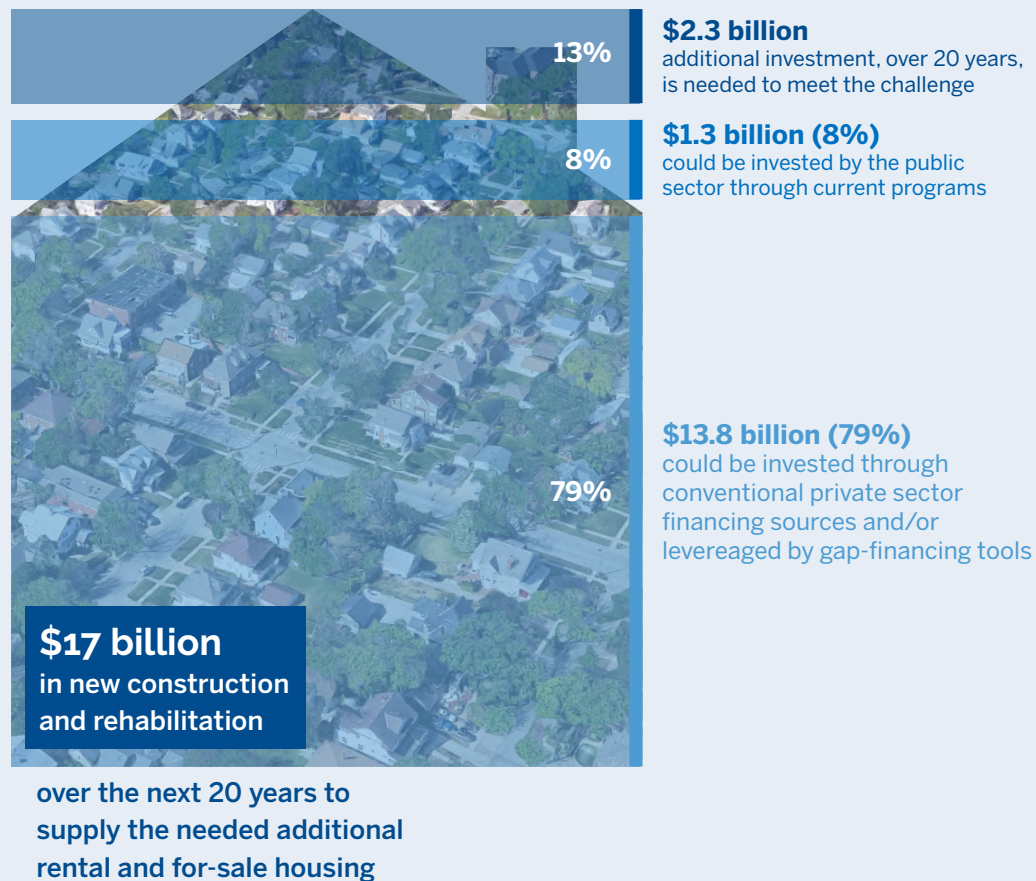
13%

$2.3 billion
additional investment, over 20 years, is needed to meet the challenge

8%

$1.3 billion (8%)
could be invested by the public sector through current programs

79%

$13.8 billion (79%)
could be invested through conventional private sector financing sources and/or levereaged by gap-financing tools

$17 billion
in new construction and rehabilitation

over the next 20 years to supply the needed additional rental and for-sale housing